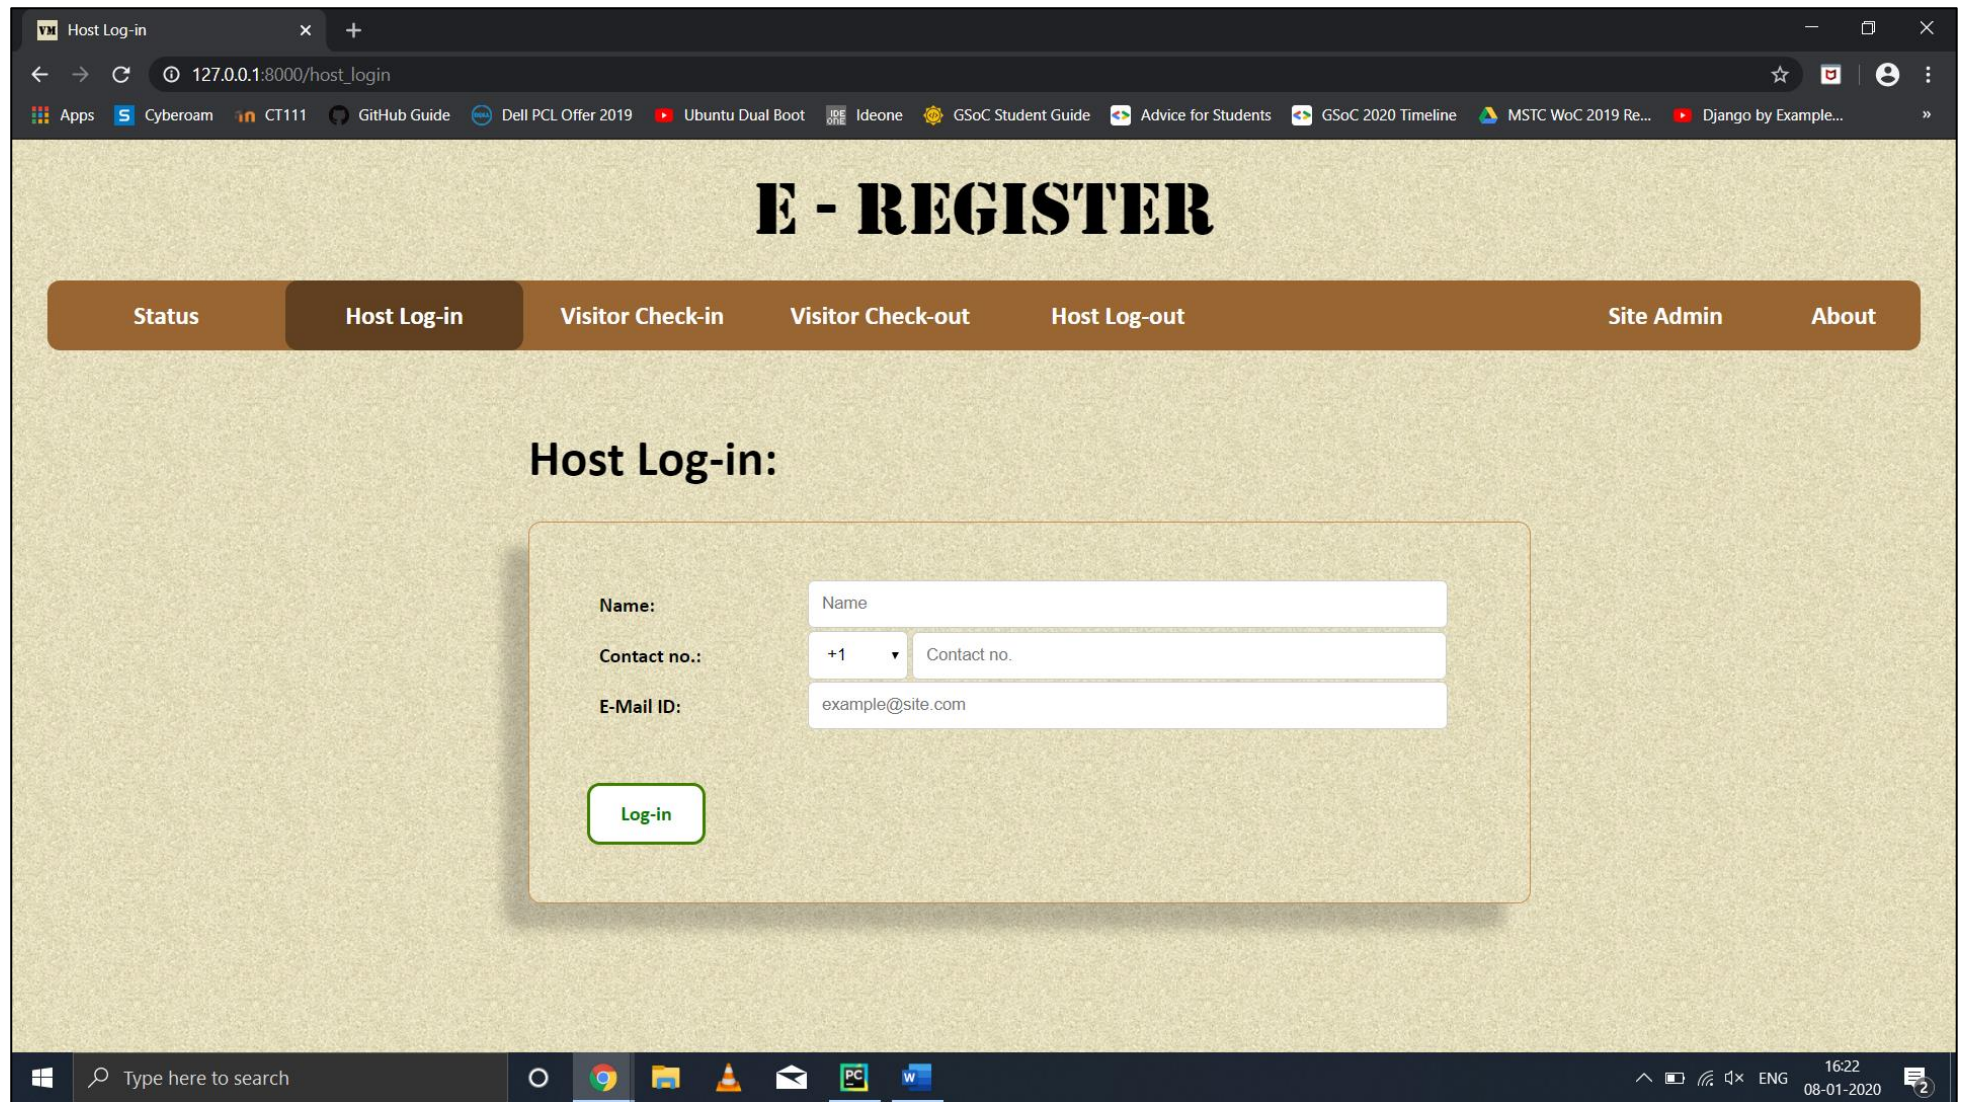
Host Log-in

127.0.0.1:8000/host_login

Apps Cyberoam CT111 GitHub Guide Dell PCL Offer 2019 Ubuntu Dual Boot Ideone GSoC Student Guide Advice for Students GSoC 2020 Timeline MSTC WoC 2019 Re... Django by Example...

E - REGISTER

Status | Host Log-in | Visitor Check-in | Visitor Check-out | Host Log-out | Site Admin | About

Host Log-in:

Name: Name

Contact no.: +1 Contact no.

E-Mail ID: example@site.com

Log-in

Type here to search

ENG 16:22 08-01-2020